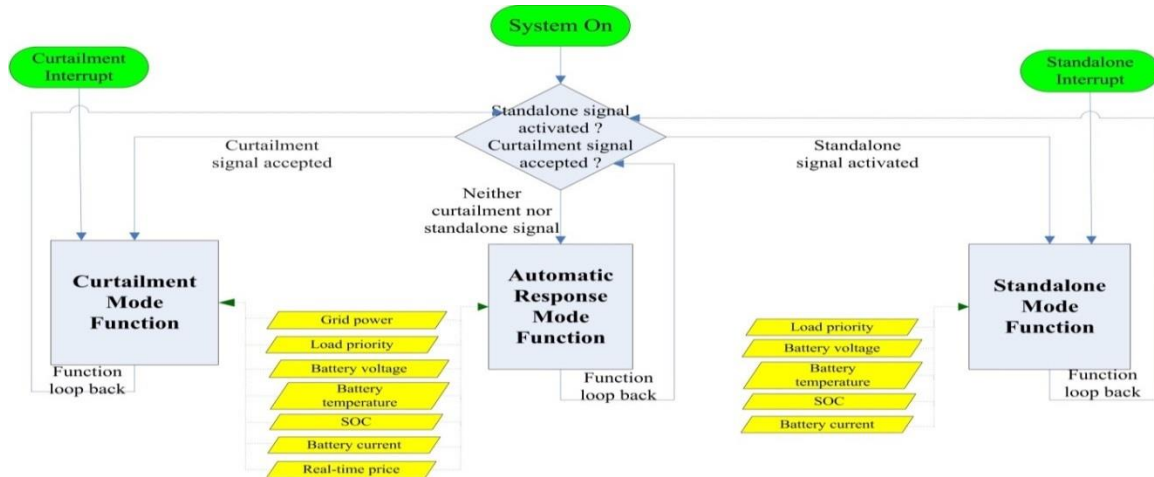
System On

Curtailment Interrupt

Standalone Interrupt

Standalone signal activated ? Curtailment signal accepted ?

Curtailment signal accepted

Standalone signal activated

Neither curtailment nor standalone signal

Curtailment Mode Function

Automatic Response Mode Function

Standalone Mode Function

Grid power
Load priority
Battery voltage
Battery temperature
SOC
Battery current
Real-time price

Load priority
Battery voltage
Battery temperature
SOC
Battery current

Function loop back

Function loop back

Function loop back